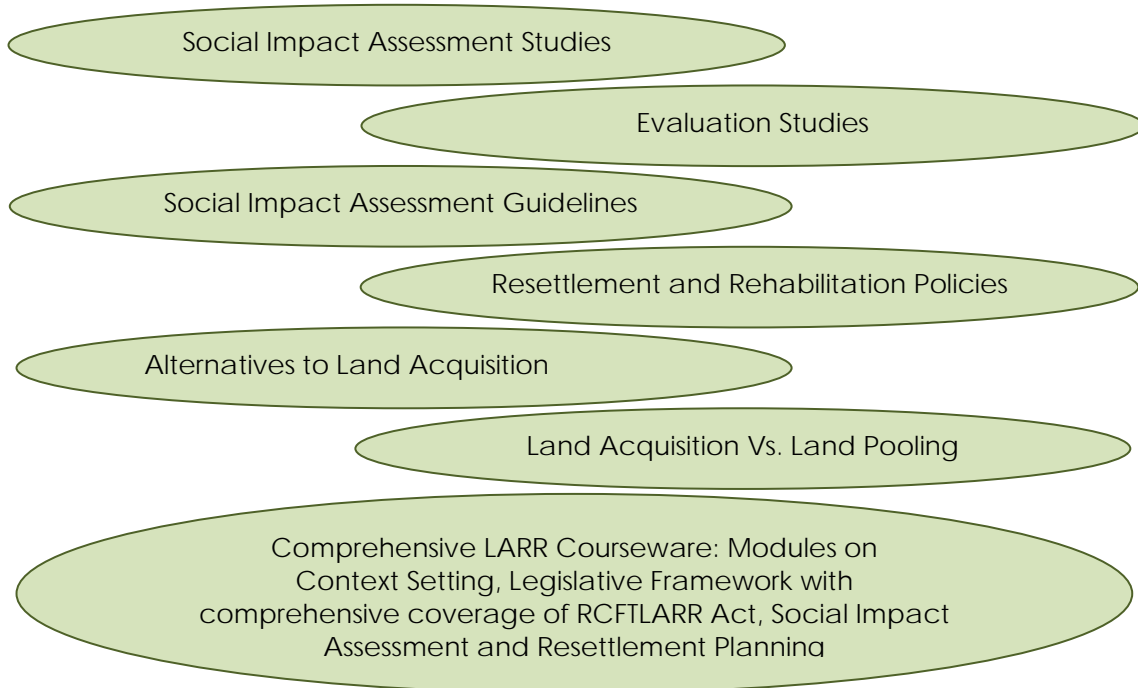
Social Impact Assessment Studies

Evaluation Studies

Social Impact Assessment Guidelines

Resettlement and Rehabilitation Policies

Alternatives to Land Acquisition

Land Acquisition Vs. Land Pooling

Comprehensive LARR Courseware: Modules on Context Setting, Legislative Framework with comprehensive coverage of RCFTLARR Act, Social Impact Assessment and Resettlement Planning